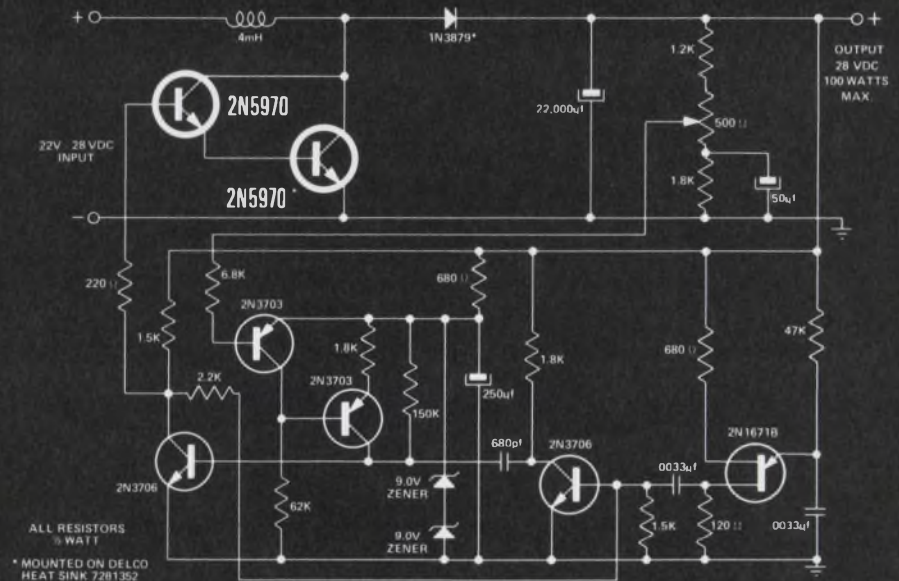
+
4mH
1N3879*
+
OUTPUT 28 VDC 100 WATTS MAX
1.2K
22,000µf
2N5970
22V - 28 VDC INPUT
500 Ω
1.8K
2N5970*
50µf
−
220 Ω
6.8K
680 Ω
2N3703
1.5K
1.8K
1.8K
680 Ω
47K
2N3703
2.2K
150K
250µf
680pf
2N3706
2N1671B
0033µf
2N3706
9.0V ZENER
62K
9.0V ZENER
1.5K
120 Ω
0033µf
ALL RESISTORS ½ WATT
* MOUNTED ON DELCO HEAT SINK 7281352